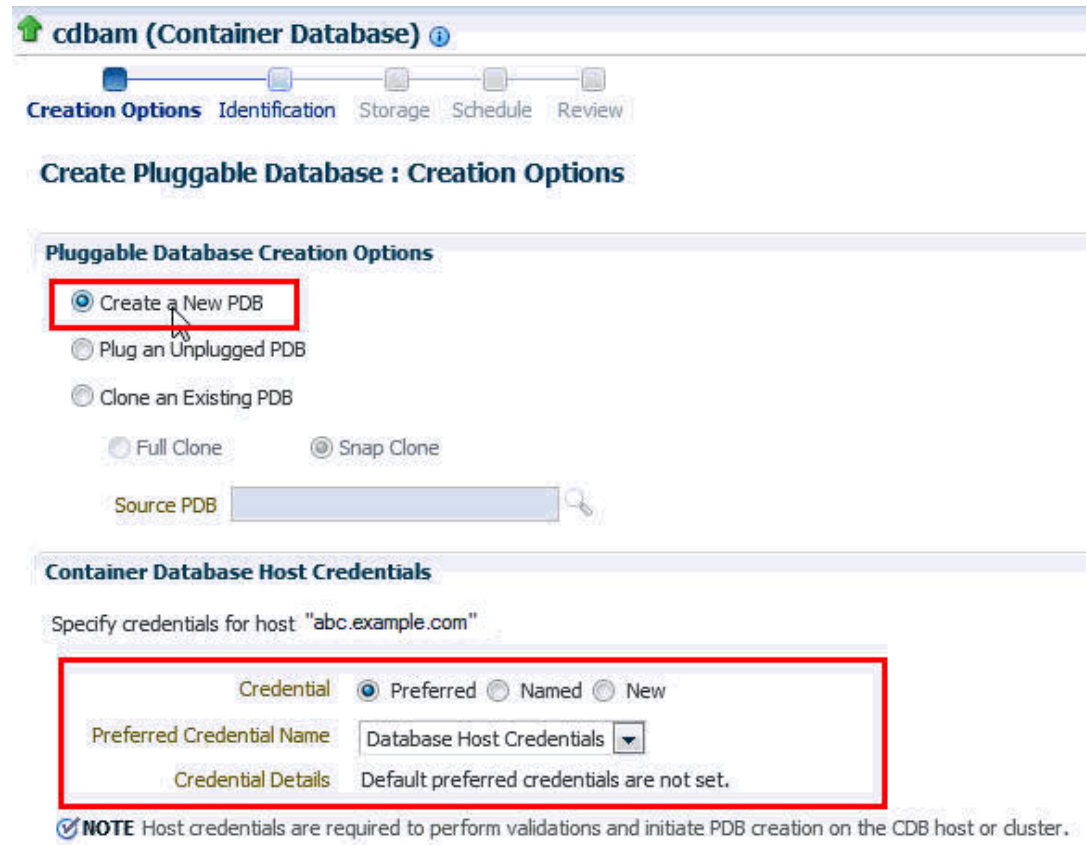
cdbam (Container Database)

Creation Options Identification Storage Schedule Review

Create Pluggable Database : Creation Options

Pluggable Database Creation Options

Create a New PDB

Plug an Unplugged PDB

Clone an Existing PDB

Full Clone Snap Clone

Source PDB

Container Database Host Credentials

Specify credentials for host "abc.example.com"

Credential Preferred Named New

Preferred Credential Name Database Host Credentials

Credential Details Default preferred credentials are not set.

NOTE Host credentials are required to perform validations and initiate PDB creation on the CDB host or cluster.